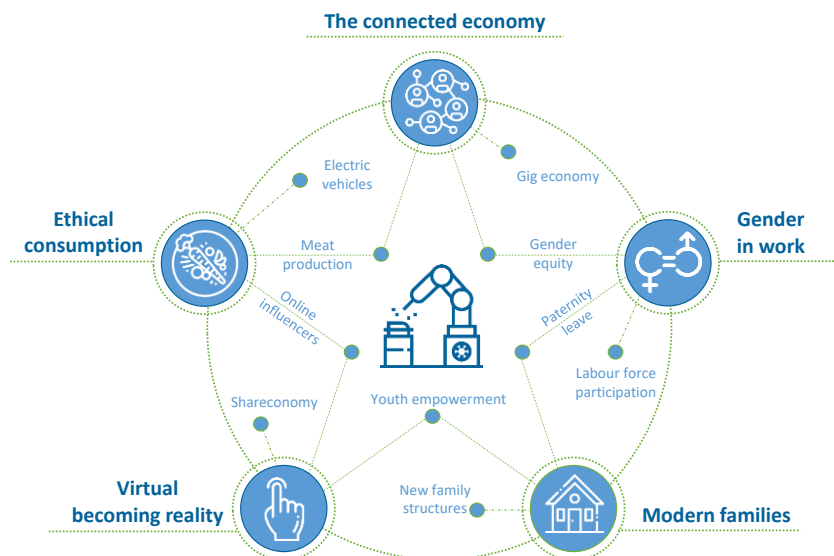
The connected economy

Ethical consumption

Gender in work

Electric vehicles

Gig economy

Meat production

Gender equity

Online influencers

Paternity leave

Labour force participation

Shareconomy

Youth empowerment

Virtual becoming reality

New family structures

Modern families